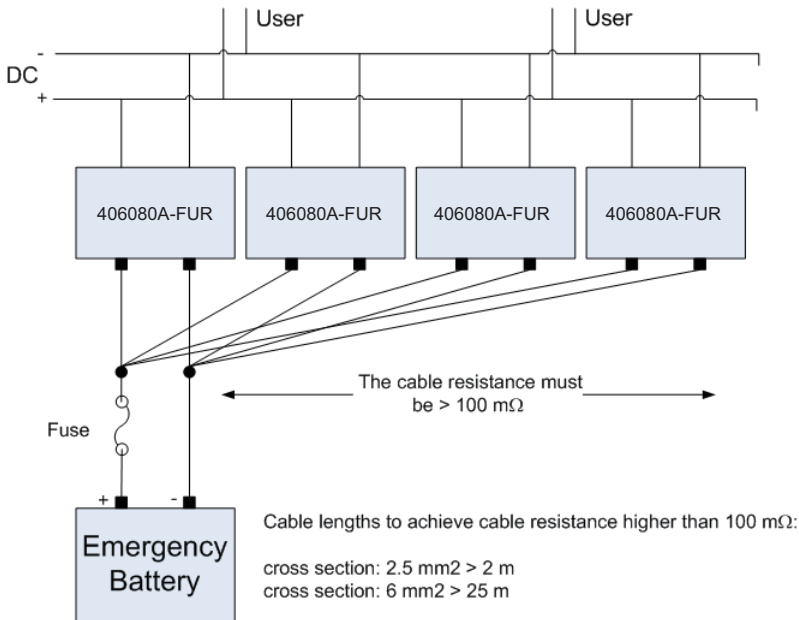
User
User
DC
-
+
406080A-FUR
406080A-FUR
406080A-FUR
406080A-FUR
The cable resistance must be > 100 mΩ
Fuse
+
-
Emergency Battery
Cable lengths to achieve cable resistance higher than 100 mΩ:

cross section: 2.5 mm2 > 2 m
cross section: 6 mm2 > 25 m